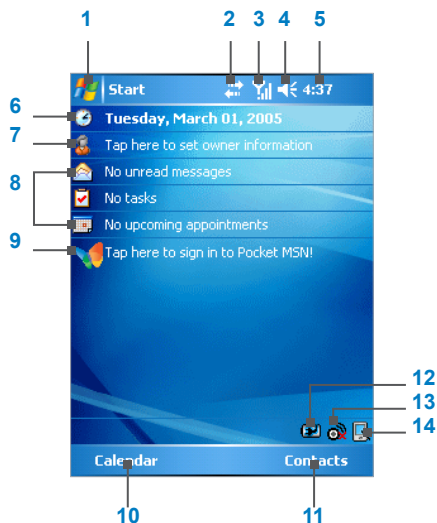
1 2 3 4 5

Start 4:37

6 Tuesday, March 01, 2005

7 Tap here to set owner information

8 No unread messages

No tasks

No upcoming appointments

9 Tap here to sign in to Pocket MSN!

12

13

14

Calendar Contacts

10 11